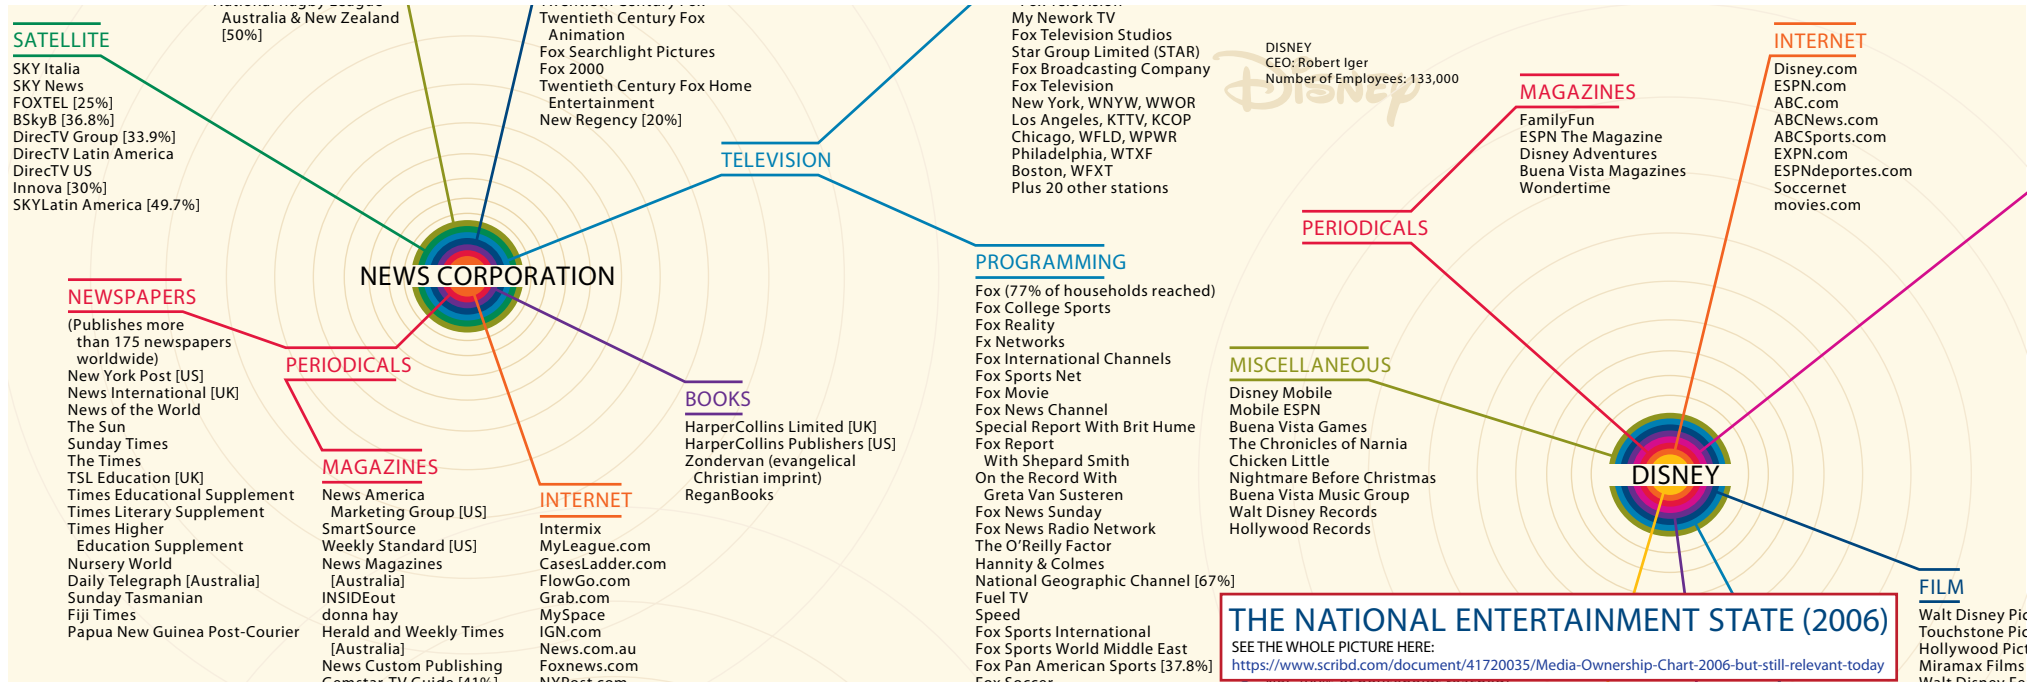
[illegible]
Australia & New Zealand [50%]

SATELLITE
SKY Italia
SKY News
FOXTEL [25%]
BSkyB [36.8%]
DirecTV Group [33.9%]
DirecTV Latin America
DirecTV US
Innova [30%]
SKYLatin America [49.7%]

Twentieth Century Fox Animation
Fox Searchlight Pictures
Fox 2000
Twentieth Century Fox Home Entertainment
New Regency [20%]

TELEVISION

My Nework TV
Fox Television Studios
Star Group Limited (STAR)
Fox Broadcasting Company
Fox Television
New York, WNYW, WWOR
Los Angeles, KTTV, KCOP
Chicago, WFLD, WPWR
Philadelphia, WTXF
Boston, WFXT
Plus 20 other stations

DISNEY
CEO: Robert Iger
Number of Employees: 133,000

INTERNET
Disney.com
ESPN.com
ABC.com
ABCNews.com
ABCSports.com
EXPN.com
ESPNdeportes.com
Soccernet
movies.com

MAGAZINES
FamilyFun
ESPN The Magazine
Disney Adventures
Buena Vista Magazines
Wondertime

PERIODICALS

NEWS CORPORATION

NEWSPAPERS
(Publishes more than 175 newspapers worldwide)
New York Post [US]
News International [UK]
News of the World
The Sun
Sunday Times
The Times
TSL Education [UK]
Times Educational Supplement
Times Literary Supplement
Times Higher Education Supplement
Nursery World
Daily Telegraph [Australia]
Sunday Tasmanian
Fiji Times
Papua New Guinea Post-Courier

PERIODICALS

MAGAZINES
News America Marketing Group [US]
SmartSource
Weekly Standard [US]
News Magazines [Australia]
INSIDEout
donna hay
Herald and Weekly Times [Australia]
News Custom Publishing
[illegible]

INTERNET
Intermix
MyLeague.com
CasesLadder.com
FlowGo.com
Grab.com
MySpace
IGN.com
News.com.au
Foxnews.com
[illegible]

BOOKS
HarperCollins Limited [UK]
HarperCollins Publishers [US]
Zondervan (evangelical Christian imprint)
ReganBooks

PROGRAMMING
Fox (77% of households reached)
Fox College Sports
Fox Reality
Fx Networks
Fox International Channels
Fox Sports Net
Fox Movie
Fox News Channel
Special Report With Brit Hume
Fox Report With Shepard Smith
On the Record With Greta Van Susteren
Fox News Sunday
Fox News Radio Network
The O'Reilly Factor
Hannity & Colmes
National Geographic Channel [67%]
Fuel TV
Speed
Fox Sports International
Fox Sports World Middle East
Fox Pan American Sports [37.8%]
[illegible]

MISCELLANEOUS
Disney Mobile
Mobile ESPN
Buena Vista Games
The Chronicles of Narnia
Chicken Little
Nightmare Before Christmas
Buena Vista Music Group
Walt Disney Records
Hollywood Records

DISNEY

FILM
Walt Disney Pic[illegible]
Touchstone Pic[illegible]
Hollywood Pict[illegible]
Miramax Films
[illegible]

THE NATIONAL ENTERTAINMENT STATE (2006)
SEE THE WHOLE PICTURE HERE:
https://www.scribd.com/document/41720035/Media-Ownership-Chart-2006-but-still-relevant-today